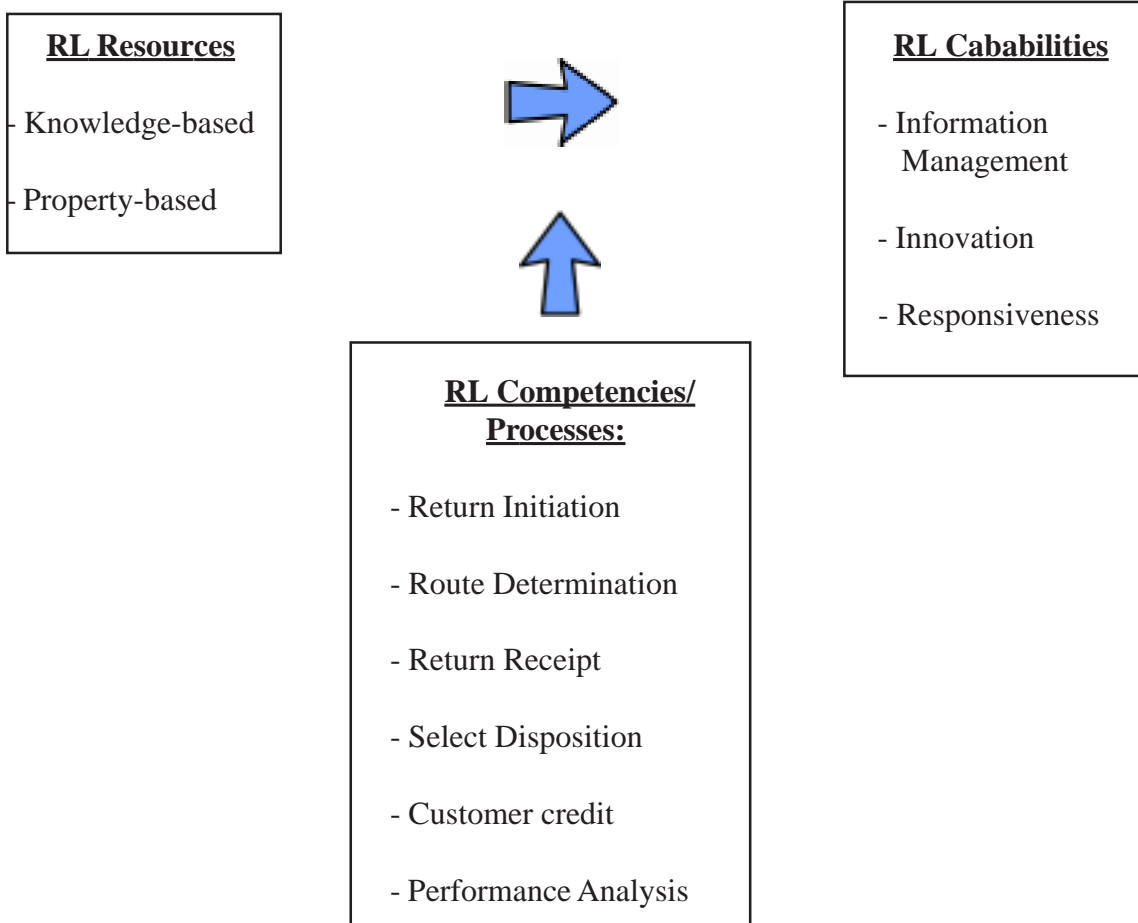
RL Resources

- Knowledge-based

- Property-based

RL Cababilities

- Information Management

- Innovation

- Responsiveness

RL Competencies/ Processes:

- Return Initiation

- Route Determination

- Return Receipt

- Select Disposition

- Customer credit

- Performance Analysis